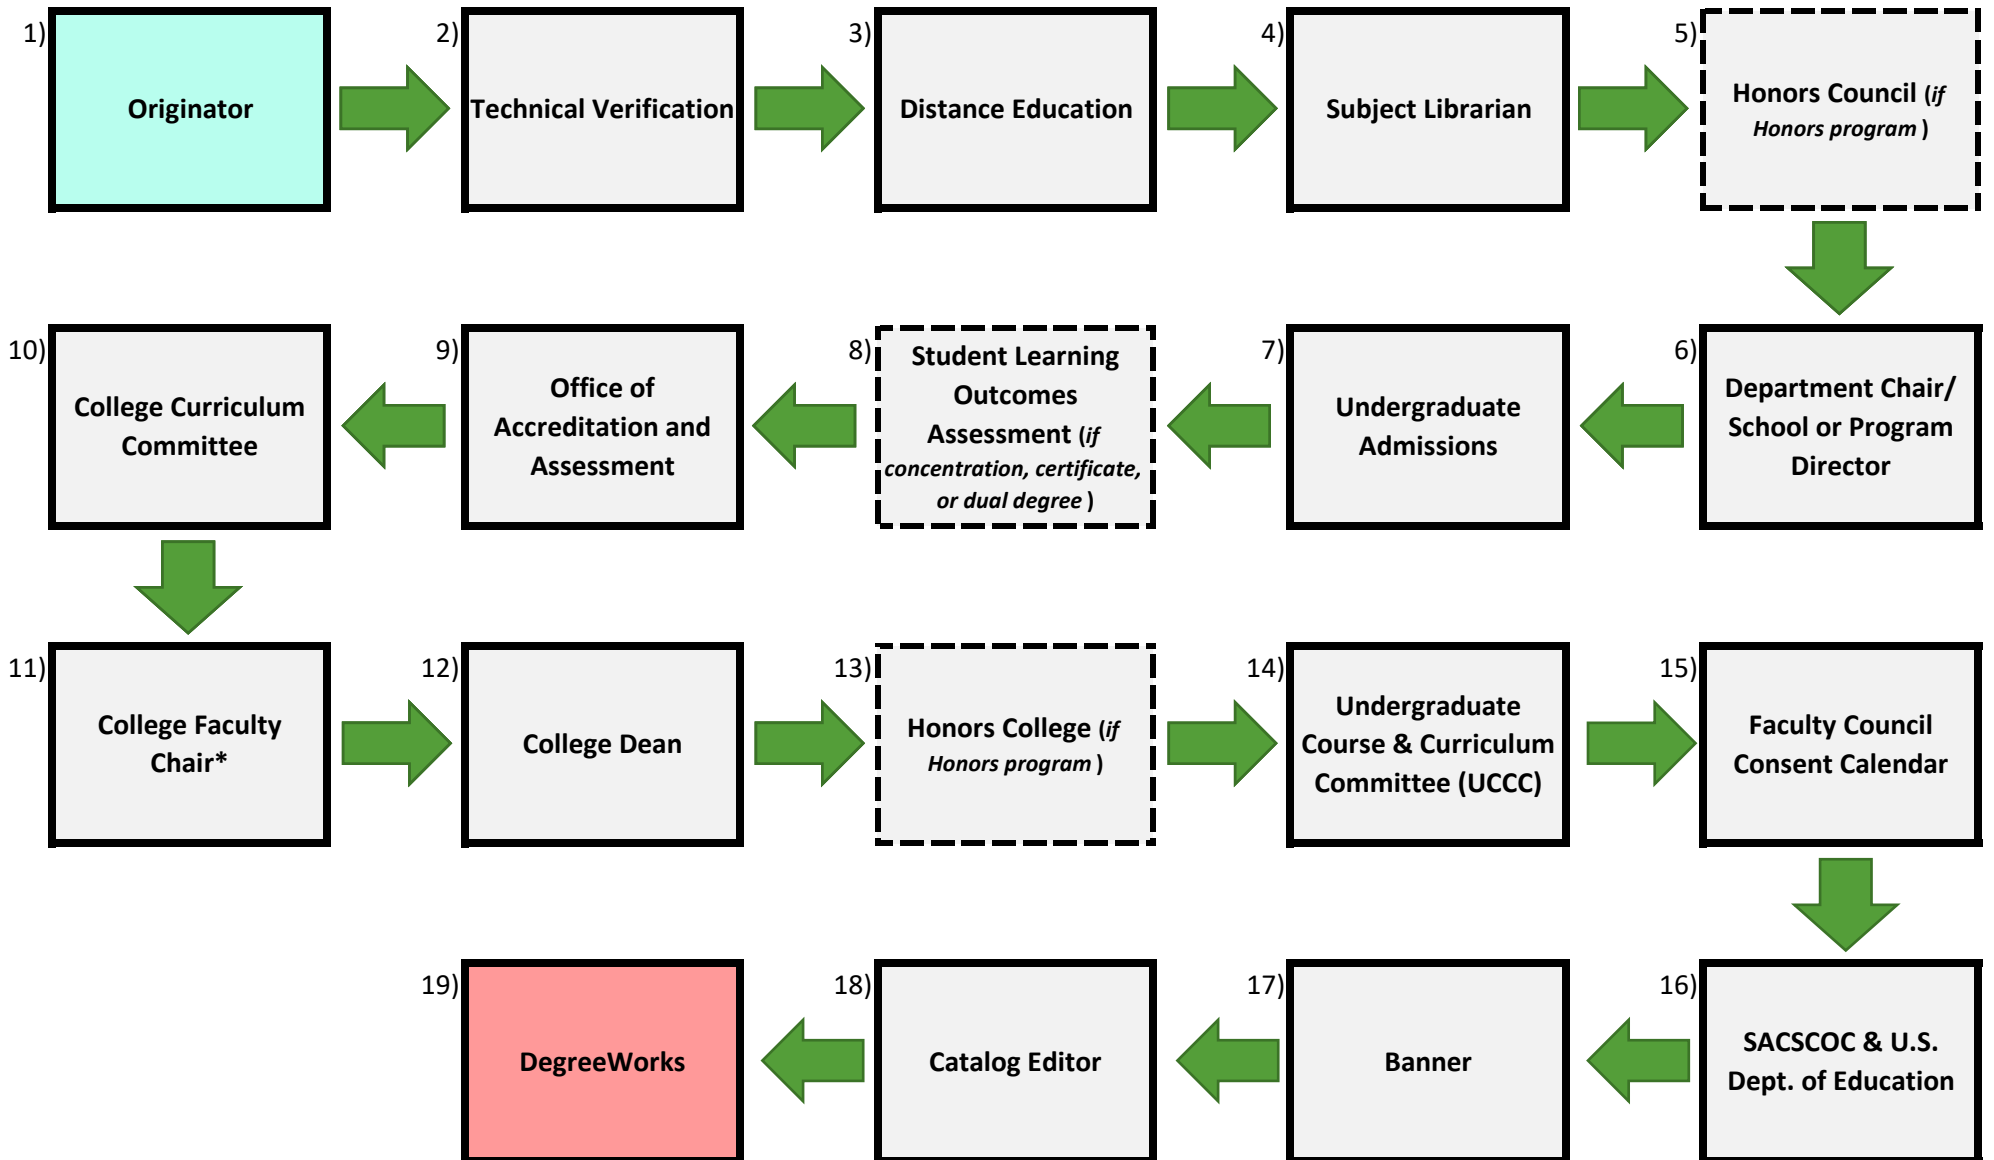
1) Originator

2) Technical Verification

3) Distance Education

4) Subject Librarian

5) Honors Council (if Honors program )

6) Department Chair/ School or Program Director

7) Undergraduate Admissions

8) Student Learning Outcomes Assessment (if concentration, certificate, or dual degree )

9) Office of Accreditation and Assessment

10) College Curriculum Committee

11) College Faculty Chair*

12) College Dean

13) Honors College (if Honors program )

14) Undergraduate Course & Curriculum Committee (UCCC)

15) Faculty Council Consent Calendar

16) SACSCOC & U.S. Dept. of Education

17) Banner

18) Catalog Editor

19) DegreeWorks